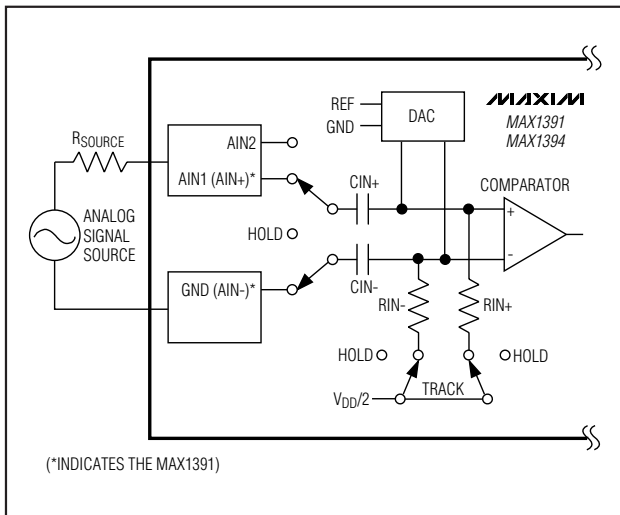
MAXIM
MAX1391
MAX1394

REF
GND
DAC

$R_{SOURCE}$

AIN2
AIN1 (AIN+)*

CIN+

COMPARATOR

+
-

ANALOG SIGNAL SOURCE

HOLD

GND (AIN-)*

CIN-

RIN-
RIN+

HOLD
HOLD

$V_{DD}/2$
TRACK

(*INDICATES THE MAX1391)